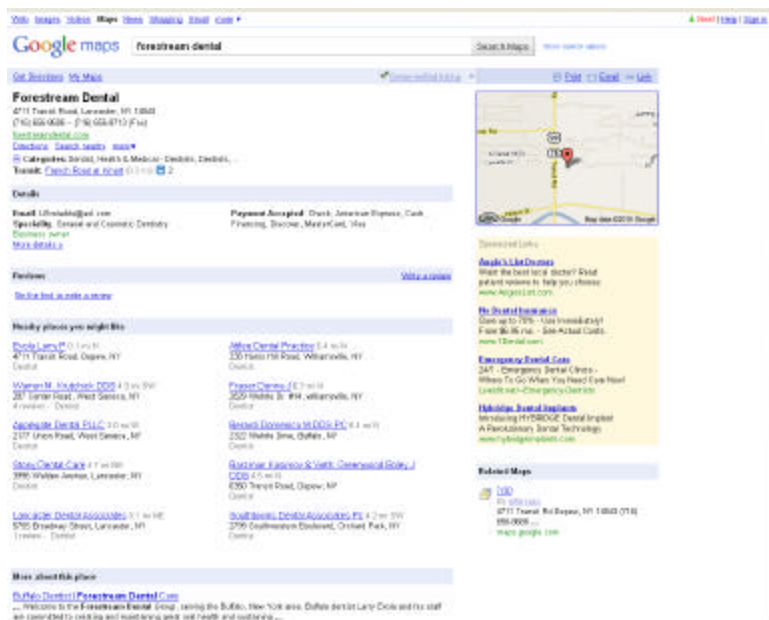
Web Images Videos Maps News Shopping Gmail more ▾

Starred | Help | Sign in

Google maps

forestream dental

Search Maps

Show search options

Get Directions My Maps

Owner-verified listing

Print Email Link

Forestream Dental
4711 Transit Road, Lancaster, NY 14043
(716) 656-0686 – (716) 656-8713 (Fax)
forestreamdental.com
Directions Search nearby more▾
Categories: Dentist, Health & Medical - Dentists, Dentists, ...
Transit: French Road at Angel 0.3 mi 2

Details

Email: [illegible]@aol.com
Specialty: General and Cosmetic Dentistry
Business owner
More details »

Payment Accepted: Check, American Express, Cash, Financing, Discover, MasterCard, Visa

Reviews

Write a review

Be the first to write a review

Nearby places you might like

Dcola Larry P 0.1 mi N
4711 Transit Road, Depew, NY
Dentist

Abba Dental Practice 0.4 mi N
330 Harris Hill Road, Williamsville, NY
Dentist

Warren M. Hulchick DDS 4.3 mi SW
287 Center Road, West Seneca, NY
4 reviews · Dentist

Fraser Denise J 2.7 mi N
5529 Walden St. #14, Williamsville, NY
Dentist

Applegate Dental PLLC 3.0 mi W
2177 Union Road, West Seneca, NY
Dentist

Biotech Dynamics M DDS PC 4.4 mi W
2322 Walden Ave, Buffalo, NY
Dentist

Stony Dental Care 4.1 mi NW
3996 Walden Avenue, Lancaster, NY
Dentist

Bozeman Kasprzyk & Vatth, Greenwood Bailey J DDS 4.5 mi N
6350 Transit Road, Depew, NY
Dentist

Lancaster Dental Associates 3.1 mi NE
5765 Broadway Street, Lancaster, NY
1 review · Dentist

Southtowns Dental Associates PC 4.2 mi SW
2799 Southwestern Boulevard, Orchard Park, NY
Dentist

More about this place

Buffalo Dentist | Forestream Dental Care
... Welcome to the Forestream Dental Group, serving the Buffalo, New York area. Buffalo dentist Larry Dcola and his staff are committed to restoring and maintaining great oral health and sustaining ...

Map data ©2010 Google

Sponsored Links

Angie's List Doctors
Want the best local doctor? Read patient reviews to help you choose.
www.AngiesList.com

No Dental Insurance
Save up to 70% - Use Immediately! From $6.95 mo. - See Actual Costs.
www.1Dental.com

Emergency Dental Care
24/7 - Emergency Dental Clinics - Where To Go When You Need Care Now!
LowerNow.com/Emergency-Dentists

Hybridge Dental Implants
Introducing HYBRIDGE Dental Implant A Revolutionary Dental Technology
www.hybridgeimplants.com

Related Maps

TBD
By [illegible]
4711 Transit Rd Depew, NY 14043 (716) 656-0686 ...
maps.google.com